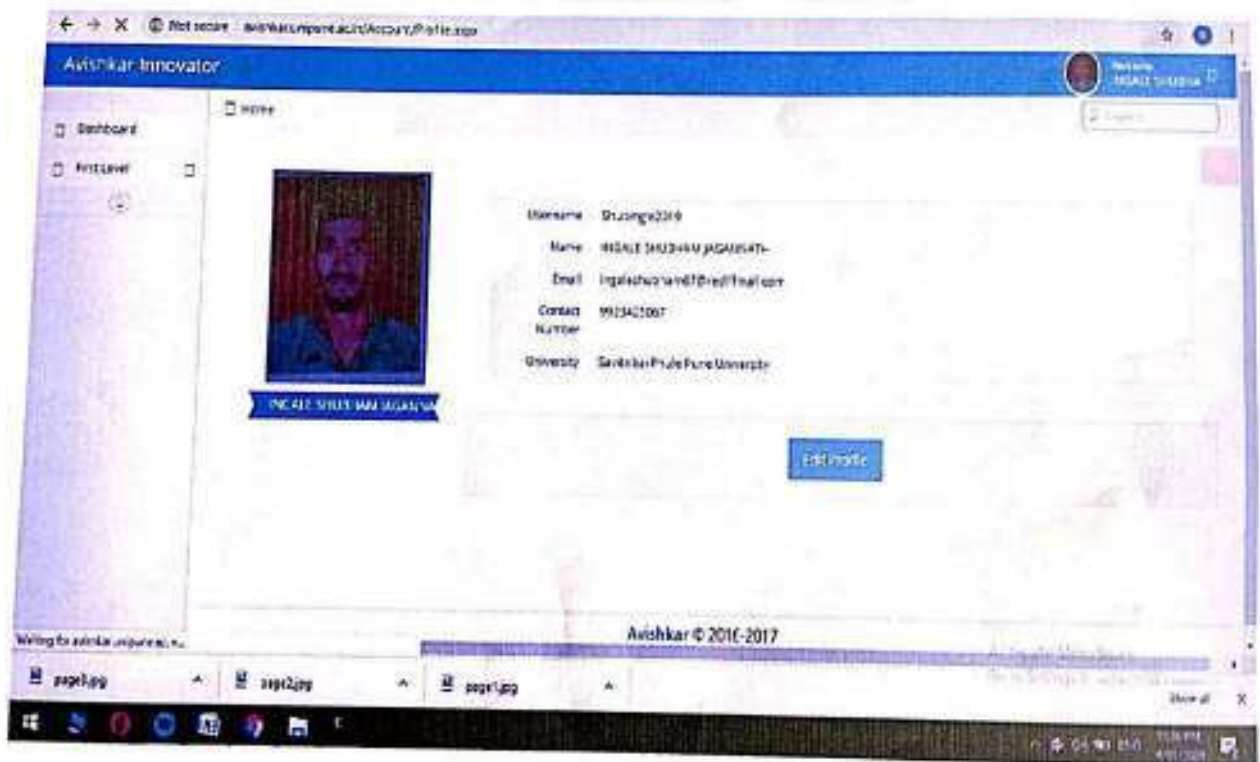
Not secure avishkar.unipune.ac.in/Account/Profile.aspx

Avishkar Innovator

Welcome INGALE SHUBHAM

Search

Dashboard

First Level

Home

INGALE SHUBHAM JAGANNA

Username Shubhamingale2016

Name INGALE SHUBHAM JAGANNATH

Email ingaleshubham67@rediffmail.com

Contact Number 9923422067

University Savitribai Phule Pune University

Edit Profile

Avishkar © 2016-2017

Waiting for avishkar.unipune.ac.in...

page3.jpg

page2.jpg

page1.jpg

Show all